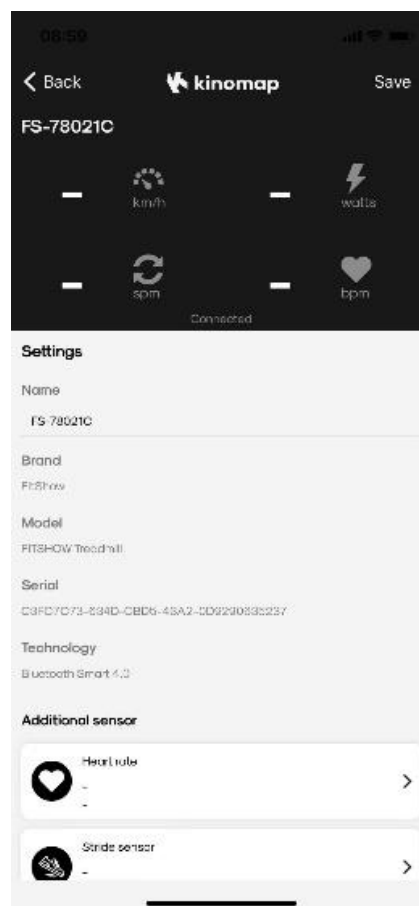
08:59

< Back kinomap Save

FS-78021C

- km/h - watts

- spm - bpm

Connected

Settings

Name

FS 78021C

Brand

FitShow

Model

FITSHOW Treadmill

Serial

C3FC7C73-834D-CBD5-4SA2-0D9290835237

Technology

Bluetooth Smart 4.0

Additional sensor

Heart rate
-
-

Stride sensor
-